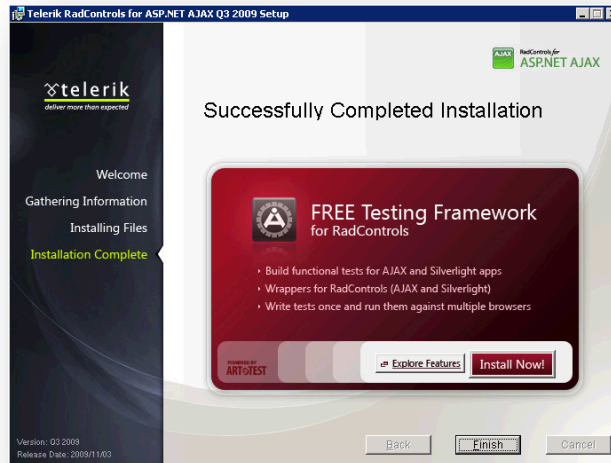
Telerik RadControls for ASP.NET AJAX Q3 2009 Setup

telerik
deliver more than expected

AJAX RadControls for
ASP.NET AJAX

Successfully Completed Installation

Welcome
Gathering Information
Installing Files
Installation Complete

FREE Testing Framework
for RadControls

Build functional tests for AJAX and Silverlight apps
Wrappers for RadControls (AJAX and Silverlight)
Write tests once and run them against multiple browsers

POWERED BY
ARTOFTEST

Explore Features
Install Now!

Version: Q3 2009
Release Date: 2009/11/03

Back
Finish
Cancel